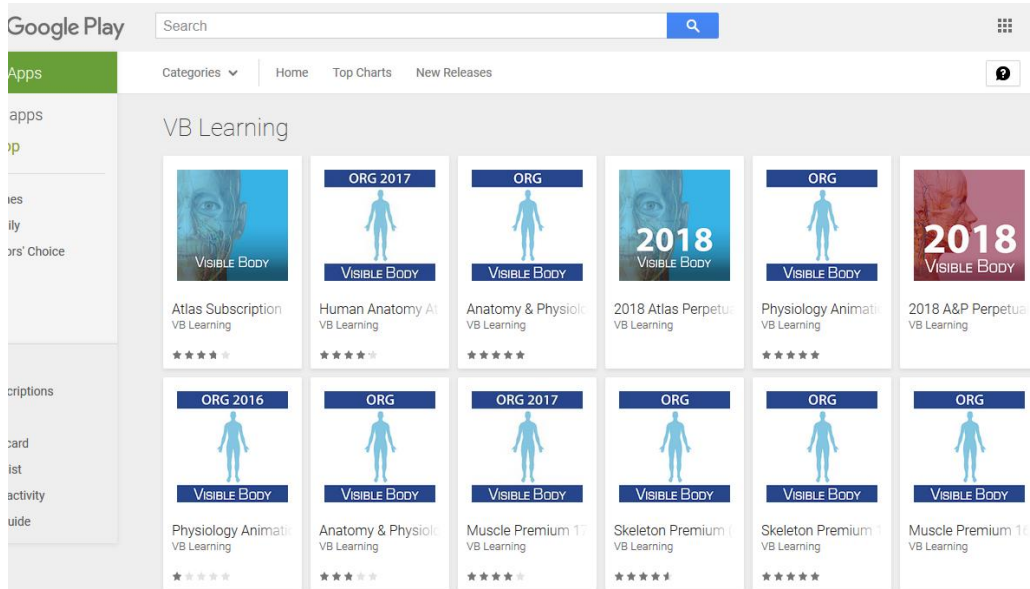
Google Play

Search

Apps

apps
op

ies
ily
ors' Choice

criptions

card
ist
activity
uide

Categories Home Top Charts New Releases

VB Learning

VISIBLE BODY
Atlas Subscription
VB Learning

ORG 2017
VISIBLE BODY
Human Anatomy At
VB Learning

ORG
VISIBLE BODY
Anatomy & Physiolo
VB Learning

2018
VISIBLE BODY
2018 Atlas Perpetu
VB Learning

ORG
VISIBLE BODY
Physiology Animati
VB Learning

2018
VISIBLE BODY
2018 A&P Perpetua
VB Learning

ORG 2016
VISIBLE BODY
Physiology Animati
VB Learning

ORG
VISIBLE BODY
Anatomy & Physiolo
VB Learning

ORG 2017
VISIBLE BODY
Muscle Premium 1
VB Learning

ORG
VISIBLE BODY
Skeleton Premium
VB Learning

ORG
VISIBLE BODY
Skeleton Premium
VB Learning

ORG
VISIBLE BODY
Muscle Premium 1
VB Learning